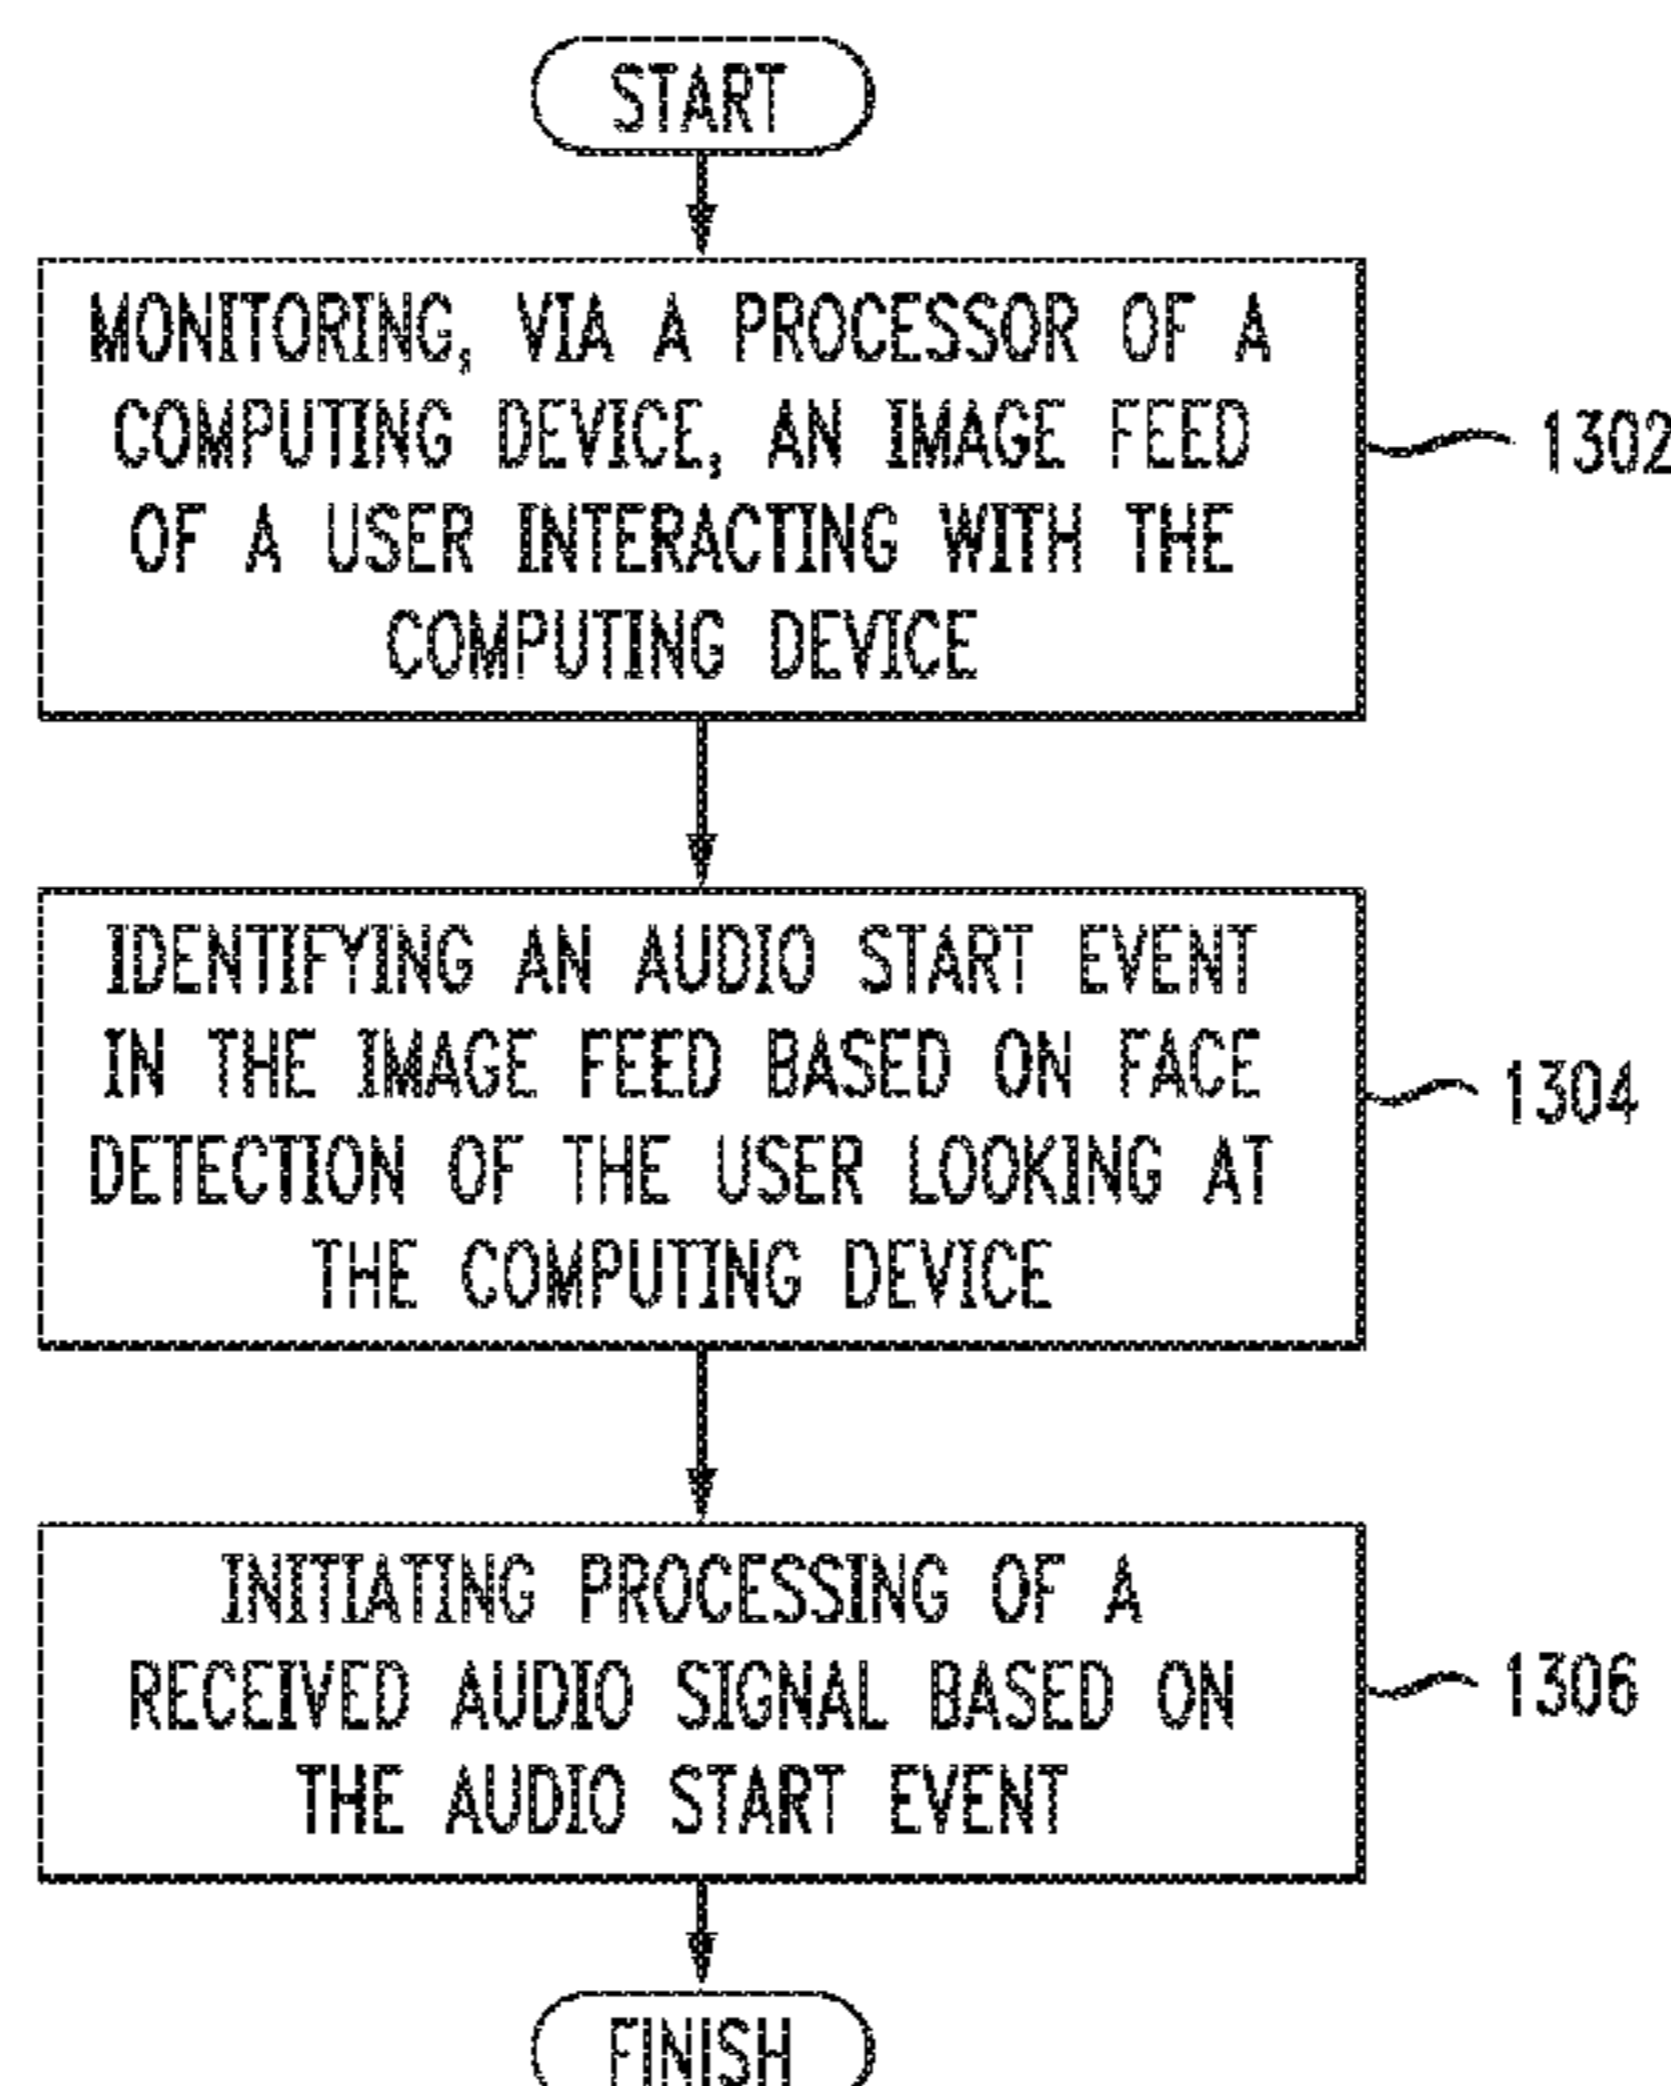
START

MONITORING, VIA A PROCESSOR OF A COMPUTING DEVICE, AN IMAGE FEED OF A USER INTERACTING WITH THE COMPUTING DEVICE

1302

IDENTIFYING AN AUDIO START EVENT IN THE IMAGE FEED BASED ON FACE DETECTION OF THE USER LOOKING AT THE COMPUTING DEVICE

1304

INITIATING PROCESSING OF A RECEIVED AUDIO SIGNAL BASED ON THE AUDIO START EVENT

1306

FINISH